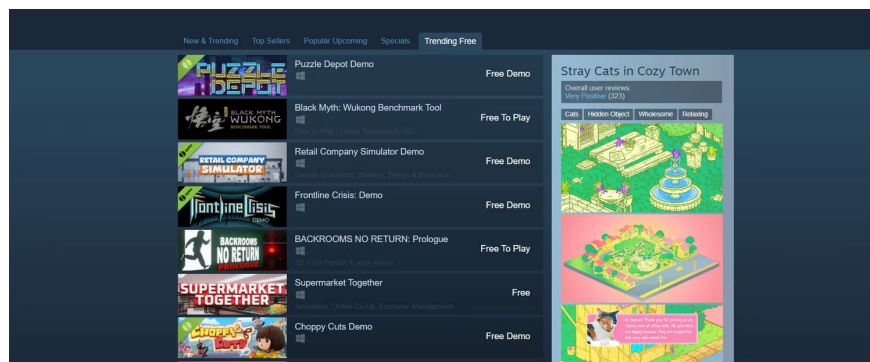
New & Trending | Top Sellers | Popular Upcoming | Specials | Trending Free

PUZZLE DEPOT
Puzzle Depot Demo
Free Demo

BLACK MYTH WUKONG BENCHMARK TOOL
Black Myth: Wukong Benchmark Tool
Free to Play, Utilities, Benchmark, 3D
Free To Play

RETAIL COMPANY SIMULATOR
Retail Company Simulator Demo
Casual, Simulation, Strategy, Design & Illustration
Free Demo

Frontline Crisis DEMO
Frontline Crisis: Demo
Free Demo

BACKROOMS NO RETURN PROLOGUE
BACKROOMS NO RETURN: Prologue
3D, First-Person, Funny, Horror
Free To Play

SUPERMARKET TOGETHER
Supermarket Together
Simulation, Online Co-Op, Economy, Management
Free

CHOPPY CUTS
Choppy Cuts Demo
Free Demo

Stray Cats in Cozy Town
Overall user reviews:
Very Positive (323)
Cats | Hidden Object | Wholesome | Relaxing